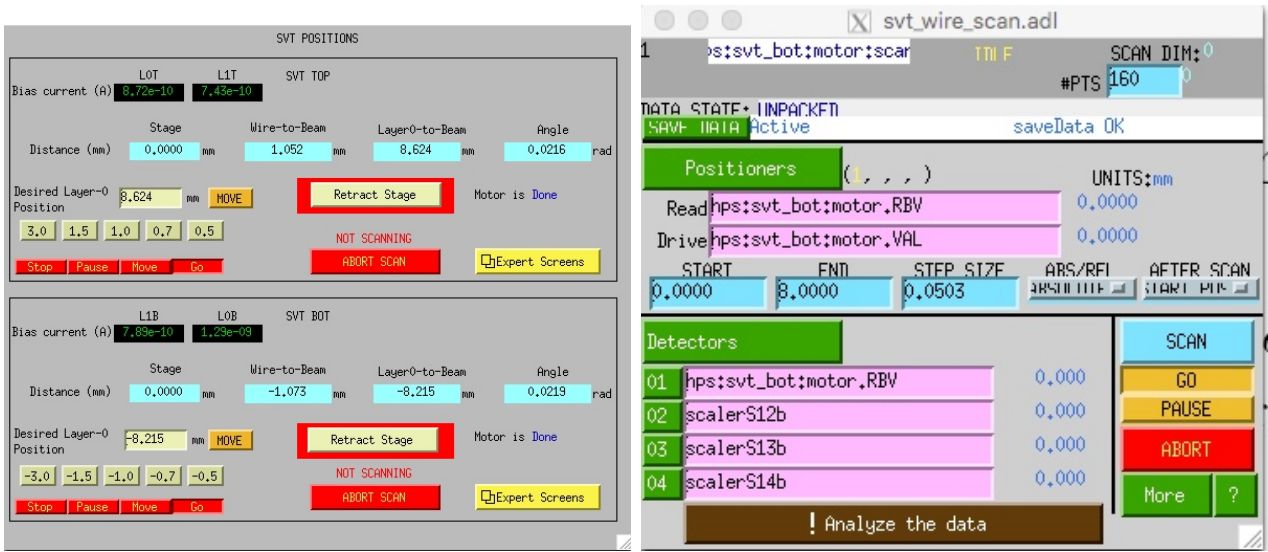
SVT POSITIONS

L0T L1T SVT TOP

Bias current (A) 8.72e-10 7.43e-10

Stage Wire-to-Beam Layer0-to-Beam Angle

Distance (mm) 0.0000 mm 1.052 mm 8.624 mm 0.0216 rad

Desired Layer-0 Position 8.624 mm MOVE

Retract Stage

Motor is Done

3.0 1.5 1.0 0.7 0.5

NOT SCANNING

Stop Pause Move Go

ABORT SCAN

Expert Screens

L1B L0B SVT BOT

Bias current (A) 7.89e-10 1.29e-09

Stage Wire-to-Beam Layer0-to-Beam Angle

Distance (mm) 0.0000 mm -1.073 mm -8.215 mm 0.0219 rad

Desired Layer-0 Position -8.215 mm MOVE

Retract Stage

Motor is Done

-3.0 -1.5 -1.0 -0.7 -0.5

NOT SCANNING

Stop Pause Move Go

ABORT SCAN

Expert Screens

svt_wire_scan.adl

1 ps:svt_bot:motor:scar TIME SCAN DIM: 0

#PTS 160 0

DATA STATE: UNPACKED

SAVE DATA Active saveData OK

Positioners (1, , , )

UNITS: mm

Read hps:svt_bot:motor.RBV 0.0000

Drive hps:svt_bot:motor.VAL 0.0000

START END STEP SIZE ABS/REL AFTER SCAN

0.0000 8.0000 0.0503 ABSOLUTE START POS

Detectors

SCAN

01 hps:svt_bot:motor.RBV 0.000

GO

02 scalerS12b 0.000

PAUSE

03 scalerS13b 0.000

ABORT

04 scalerS14b 0.000

More ?

! Analyze the data